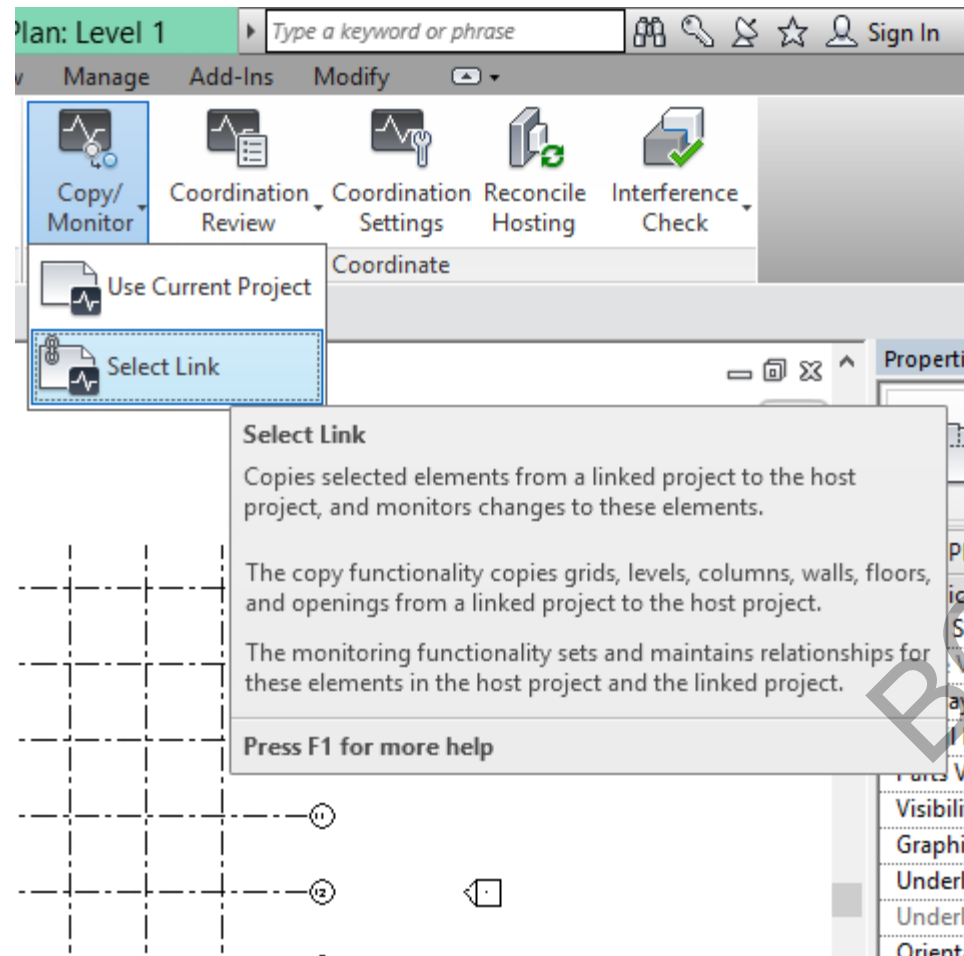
Plan: Level 1

Type a keyword or phrase

Sign In

w Manage Add-Ins Modify

Copy/ Monitor

Coordination Review

Coordination Settings

Reconcile Hosting

Interference Check

Coordinate

Use Current Project

Select Link

Properti

Select Link

Copies selected elements from a linked project to the host project, and monitors changes to these elements.

The copy functionality copies grids, levels, columns, walls, floors, and openings from a linked project to the host project.

The monitoring functionality sets and maintains relationships for these elements in the host project and the linked project.

Press F1 for more help

Parts V

Visibili

Graphi

Underl

Underl

Orient

11

12